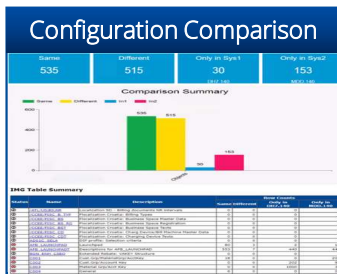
Configuration Comparison

| Same | Different | Only in Sys1 | Only in Sys2 |
|---|---|---|---|
| 535 | 515 | 30 | 153 |

Comparison Summary

Same Different Sys1 Sys2

535 515 30 153

IMG Table Summary

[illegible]